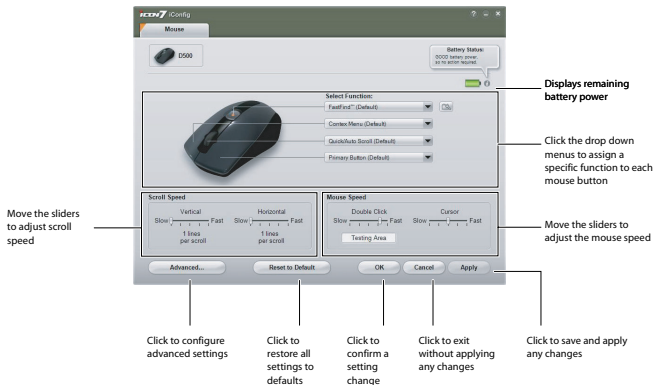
ICON7 iConfig

? _ ×

Mouse

D500

Battery Status:
GOOD battery power,
so no action required.

Displays remaining battery power

Select Function:

FastFind™ (Default)

Contex Menu (Default)

Quick/Auto Scroll (Default)

Primary Button (Default)

Click the drop down menus to assign a specific function to each mouse button

Scroll Speed

Vertical

Slow Fast

1 lines per scroll

Horizontal

Slow Fast

1 lines per scroll

Mouse Speed

Double Click

Slow Fast

Testing Area

Cursor

Slow Fast

Move the sliders to adjust scroll speed

Move the sliders to adjust the mouse speed

Advanced...

Reset to Default

OK

Cancel

Apply

Click to configure advanced settings

Click to restore all settings to defaults

Click to confirm a setting change

Click to exit without applying any changes

Click to save and apply any changes